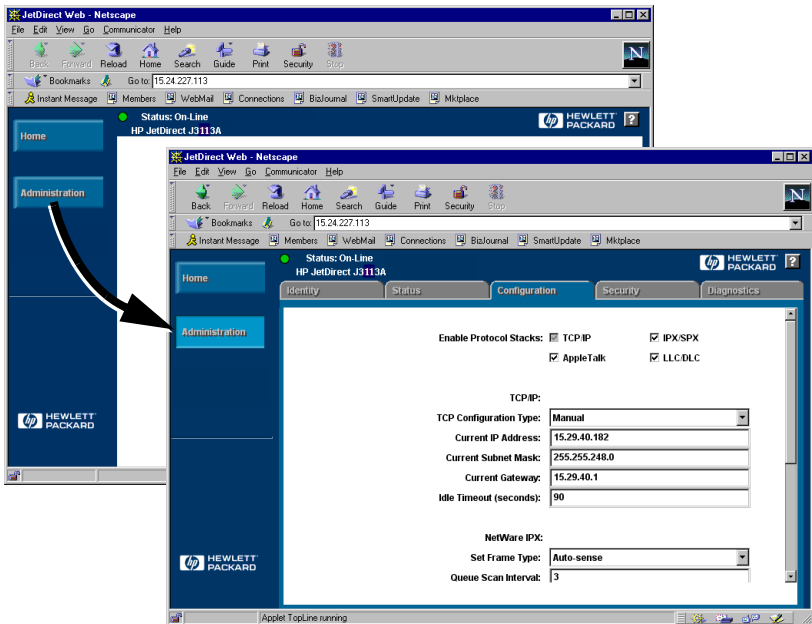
JetDirect Web - Netscape

File Edit View Go Communicator Help

Back Forward Reload Home Search Guide Print Security Stop

Bookmarks Go to: 15.24.227.113

Instant Message Members WebMail Connections BizJournal SmartUpdate Mktplace

Home

Administration

Status: On-Line
HP JetDirect J3113A

HEWLETT PACKARD

?

HEWLETT PACKARD

JetDirect Web - Netscape

File Edit View Go Communicator Help

Back Forward Reload Home Search Guide Print Security Stop

Bookmarks Go to: 15.24.227.113

Instant Message Members WebMail Connections BizJournal SmartUpdate Mktplace

Home

Administration

Status: On-Line
HP JetDirect J3113A

HEWLETT PACKARD

?

Identity Status Configuration Security Diagnostics

Enable Protocol Stacks: TCP/IP IPX/SPX
AppleTalk LLC/DLC

TCP/IP:

TCP Configuration Type: Manual

Current IP Address: 15.29.40.182

Current Subnet Mask: 255.255.248.0

Current Gateway: 15.29.40.1

Idle Timeout (seconds): 90

NetWare IPX:

Set Frame Type: Auto-sense

Queue Scan Interval: 3

HEWLETT PACKARD

Applet TopLine running